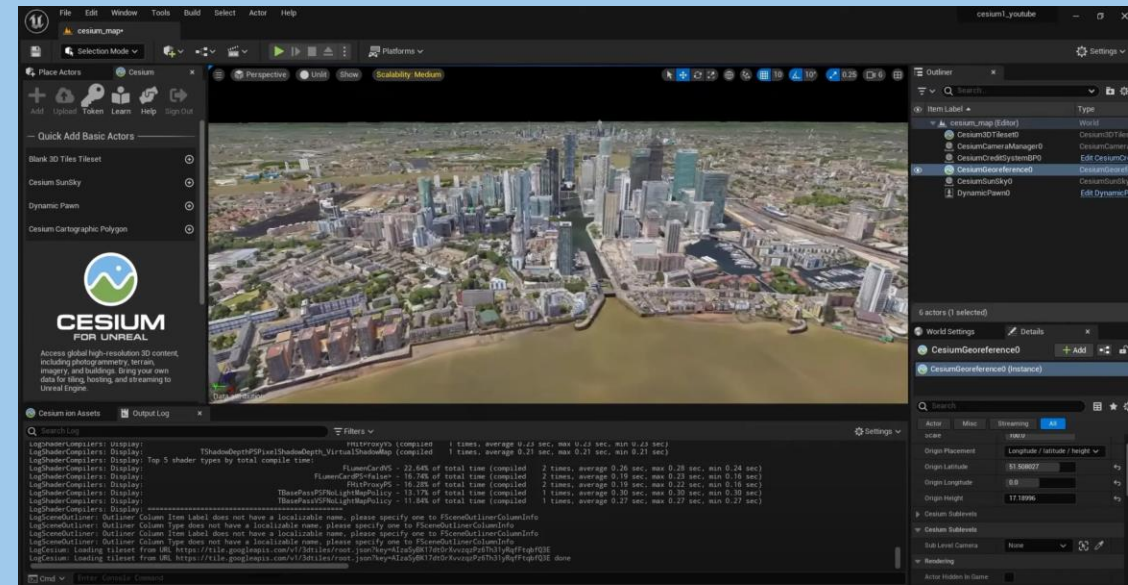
File Edit Window Tools Build Select Actor Help
cesium1_youtube
cesium_map*
Selection Mode
Platforms
Settings
Place Actors
Cesium
Add Upload Token Learn Help Sign Out
— Quick Add Basic Actors
Blank 3D Tiles Tileset
Cesium SunSky
Dynamic Pawn
Cesium Cartographic Polygon
CESIUM
FOR UNREAL
Access global high-resolution 3D content, including photogrammetry, terrain, imagery, and buildings. Bring your own data for tiling, hosting, and streaming to Unreal Engine.
Perspective
Unlit
Show
Scalability: Medium
10
10°
0.25
6
Outliner
Item Label
Type
cesium_map (Editor)
World
Cesium3DTileset0
Cesium3DTile
CesiumCameraManager0
CesiumCamera
CesiumCreditSystemBP0
Edit CesiumCr
CesiumGeoreference0
CesiumGeoref
CesiumSunSky0
CesiumSunSk
DynamicPawn0
Edit Dynamic
6 actors (1 selected)
World Settings
Details
CesiumGeoreference0
+ Add
CesiumGeoreference0 (Instance)
Actor Misc Streaming All
Scale 100.0
Origin Placement Longitude / latitude / height
Origin Latitude 51.508027
Origin Longitude 0.0
Origin Height 17.18996
Cesium Sublevels
Cesium Sublevels
Sub Level Camera None
Rendering
Actor Hidden In Game
Cesium ion Assets
Output Log
Filters
Settings
LogShaderCompilers: Display: FHitProxyVS (compiled 1 times, average 0.23 sec, max 0.23 sec, min 0.23 sec)
LogShaderCompilers: Display: TShadowDepthPSPixelShadowDepth_VirtualShadowMap (compiled 1 times, average 0.21 sec, max 0.21 sec, min 0.21 sec)
LogShaderCompilers: Display: Top 5 shader types by total compile time:
LogShaderCompilers: Display: FLumenCardVS - 22.64% of total time (compiled 2 times, average 0.26 sec, max 0.28 sec, min 0.24 sec)
LogShaderCompilers: Display: FLumenCardPS<false> - 16.74% of total time (compiled 2 times, average 0.19 sec, max 0.23 sec, min 0.16 sec)
LogShaderCompilers: Display: FHitProxyPS - 16.28% of total time (compiled 2 times, average 0.19 sec, max 0.22 sec, min 0.16 sec)
LogShaderCompilers: Display: TBasePassPSFNoLightMapPolicy - 13.17% of total time (compiled 1 times, average 0.30 sec, max 0.30 sec, min 0.30 sec)
LogShaderCompilers: Display: TBasePassVSFNoLightMapPolicy - 11.84% of total time (compiled 1 times, average 0.27 sec, max 0.27 sec, min 0.27 sec)
LogShaderCompilers: Display: ================================================
LogSceneOutliner: Outliner Column Item Label does not have a localizable name, please specify one to FSceneOutlinerColumnInfo
LogSceneOutliner: Outliner Column Type does not have a localizable name, please specify one to FSceneOutlinerColumnInfo
LogSceneOutliner: Outliner Column Item Label does not have a localizable name, please specify one to FSceneOutlinerColumnInfo
LogSceneOutliner: Outliner Column Type does not have a localizable name, please specify one to FSceneOutlinerColumnInfo
LogCesium: Loading tileset from URL https://tile.googleapis.com/v1/3dtiles/root.json?key=AIzaSyBK17dtOrXvvqqzPz6Th3lyRqfFtqbfQ3E
LogCesium: Loading tileset from URL https://tile.googleapis.com/v1/3dtiles/root.json?key=AIzaSyBK17dtOrXvvqqzPz6Th3lyRqfFtqbfQ3E done
Cmd
Enter Console Command